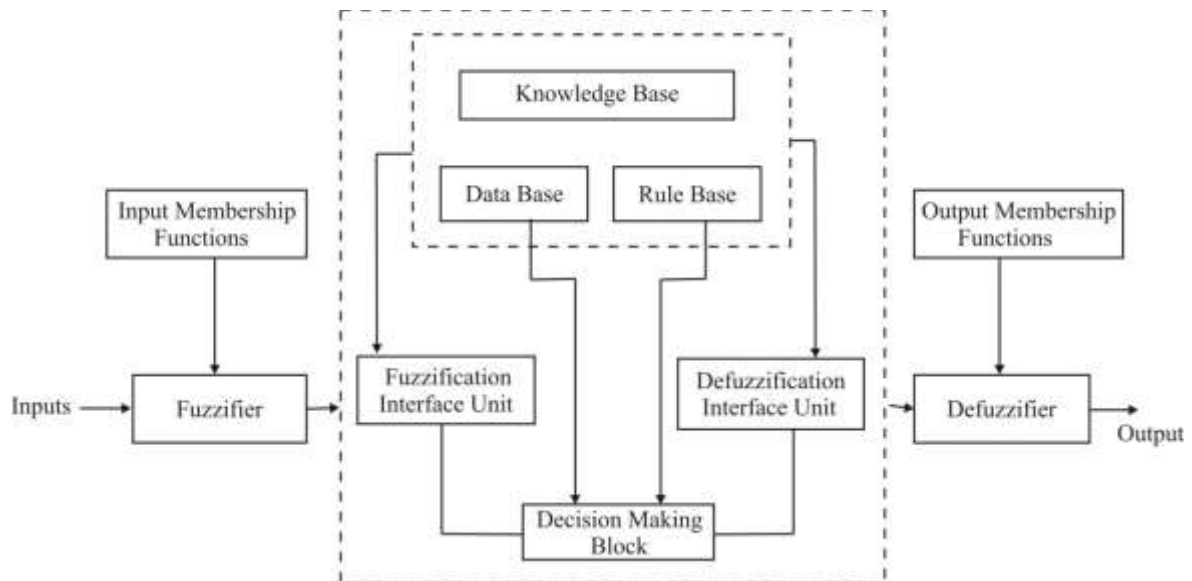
Knowledge Base

Data Base

Rule Base

Input Membership Functions

Output Membership Functions

Inputs

Fuzzifier

Fuzzification Interface Unit

Defuzzification Interface Unit

Defuzzifier

Output

Decision Making Block